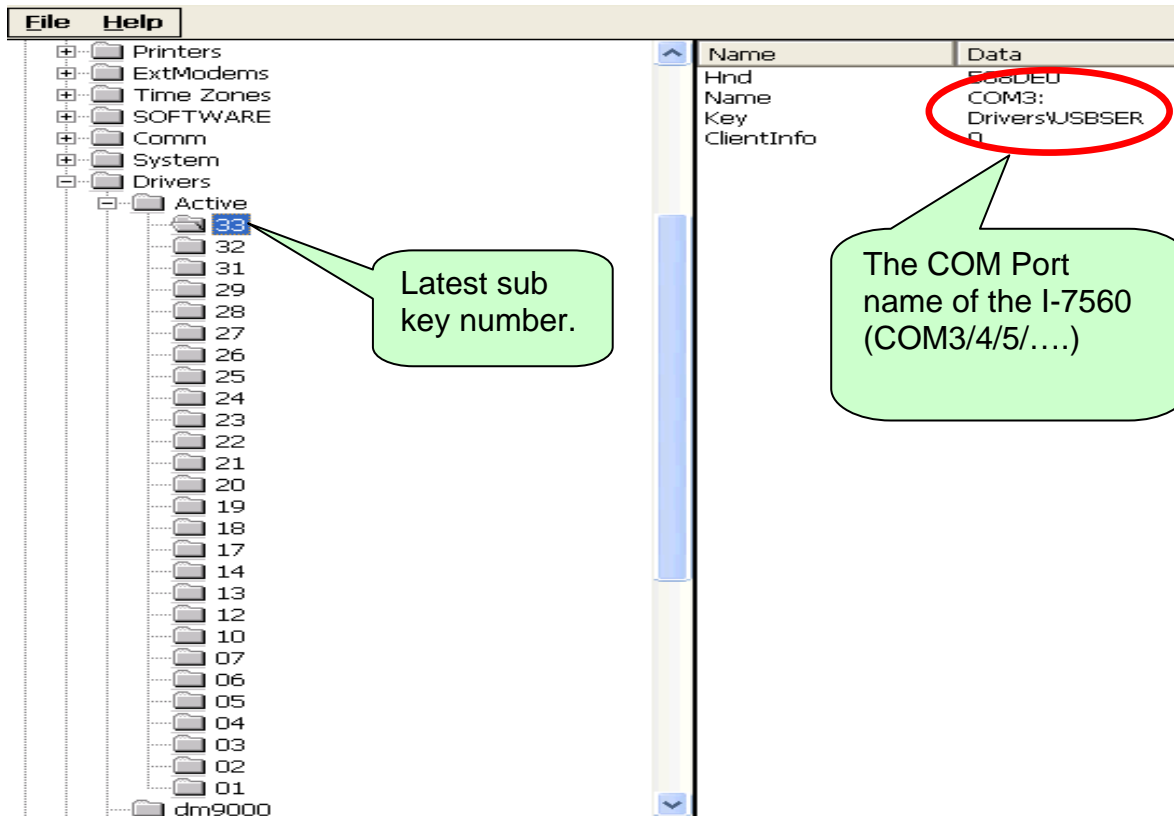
File Help

Printers
ExtModems
Time Zones
SOFTWARE
Comm
System
Drivers
Active
33
32
31
29
28
27
26
25
24
23
22
21
20
19
18
17
14
13
12
10
07
06
05
04
03
02
01
dm9000

| Name | Data |
|---|---|
| Hnd | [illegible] |
| Name | COM3: |
| Key | Drivers\USBSER |
| ClientInfo | 0 |

Latest sub key number.

The COM Port name of the I-7560 (COM3/4/5/….)